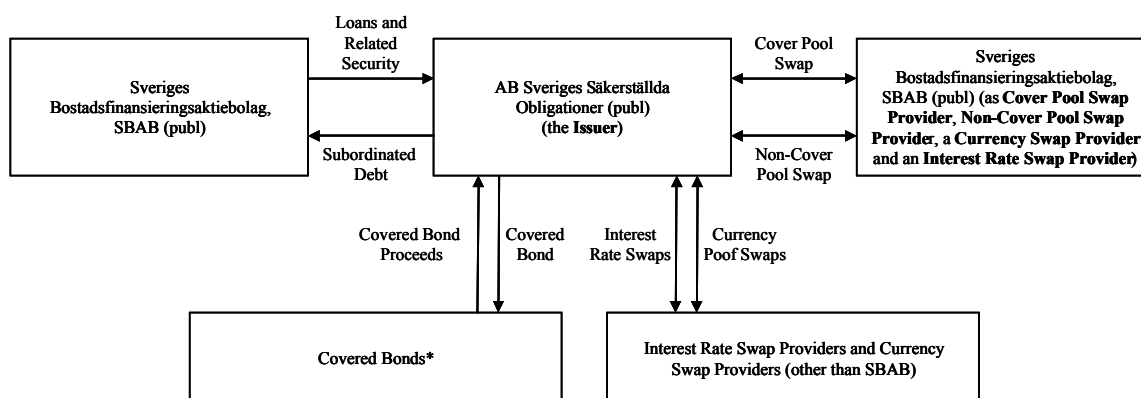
Sveriges Bostadsfinansieringsaktiebolag, SBAB (publ)

Loans and Related Security

Subordinated Debt

AB Sveriges Säkerställda Obligationer (publ) (the **Issuer**)

Cover Pool Swap

Non-Cover Pool Swap

Sveriges Bostadsfinansieringsaktiebolag, SBAB (publ) (as **Cover Pool Swap Provider**, **Non-Cover Pool Swap Provider**, a **Currency Swap Provider** and an **Interest Rate Swap Provider**)

Covered Bond Proceeds

Covered Bond

Interest Rate Swaps

Currency Poof Swaps

Covered Bonds*

Interest Rate Swap Providers and Currency Swap Providers (other than SBAB)